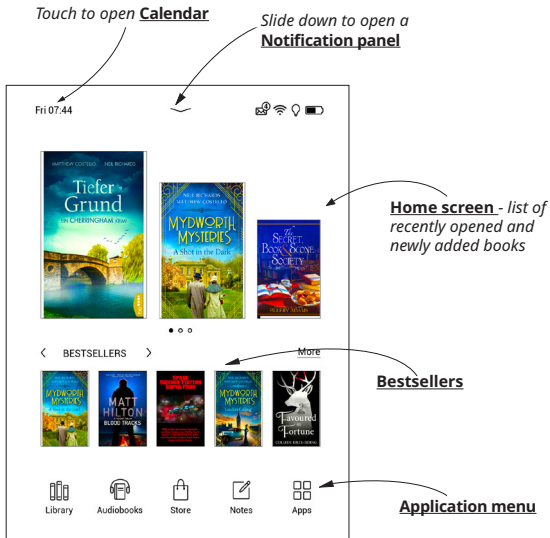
Touch to open **Calendar**

Slide down to open a **Notification panel**

Fri 07:44

MATTHEW COSTELLO NEIL RICHARDS

Tiefer Grund

EIN CHERRINGHAM KRIMI

NEIL RICHARDS MATTHEW COSTELLO

MYDWORTH MYSTERIES

A Shot in the Dark

The SECRET, BOOK & SCONE SOCIETY

ELLERY ADAMS

**Home screen** - *list of recently opened and newly added books*

BESTSELLERS

More

MYDWORTH MYSTERIES

MATT HILTON

BLOOD TRACKS

MYDWORTH MYSTERIES

Favoured by Fortune

**Bestsellers**

Library

Audiobooks

Store

Notes

Apps

**Application menu**